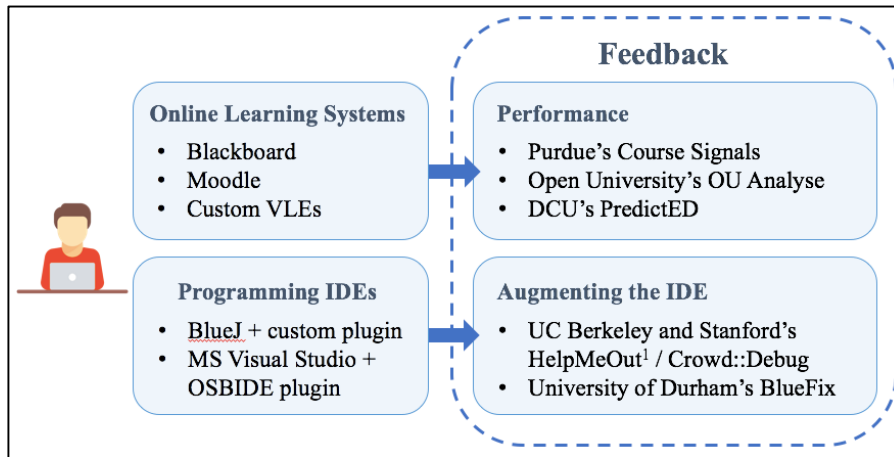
Feedback

Online Learning Systems
- Blackboard
- Moodle
- Custom VLEs

Programming IDEs
- BlueJ + custom plugin
- MS Visual Studio + OSBIDE plugin

Performance
- Purdue's Course Signals
- Open University's OU Analyse
- DCU's PredictED

Augmenting the IDE
- UC Berkeley and Stanford's HelpMeOut$^1$ / Crowd::Debug
- University of Durham's BlueFix